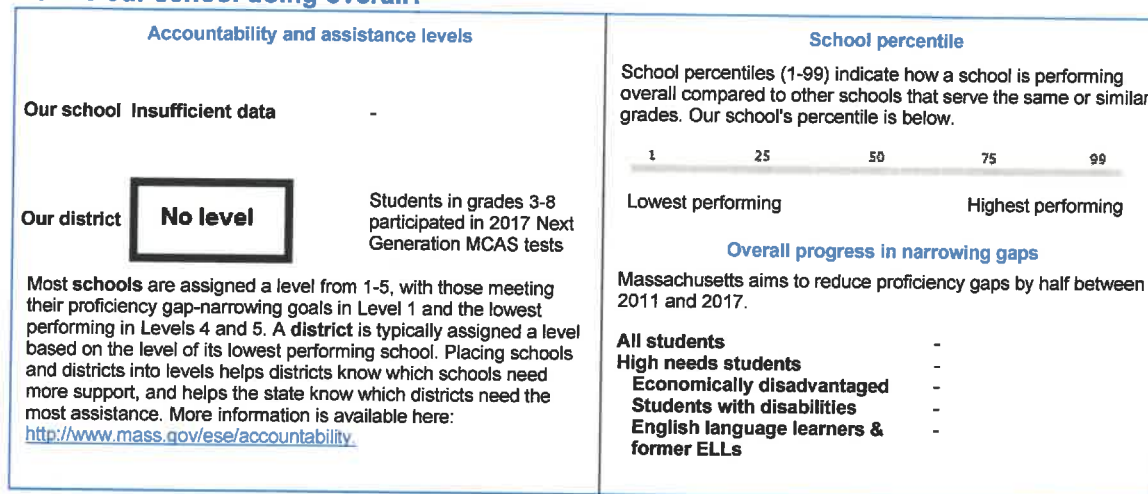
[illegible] our school doing overall?

Accountability and assistance levels

Our school Insufficient data -

Our district No level Students in grades 3-8 participated in 2017 Next Generation MCAS tests

Most schools are assigned a level from 1-5, with those meeting their proficiency gap-narrowing goals in Level 1 and the lowest performing in Levels 4 and 5. A district is typically assigned a level based on the level of its lowest performing school. Placing schools and districts into levels helps districts know which schools need more support, and helps the state know which districts need the most assistance. More information is available here: http://www.mass.gov/ese/accountability.

School percentile

School percentiles (1-99) indicate how a school is performing overall compared to other schools that serve the same or similar grades. Our school's percentile is below.

1 25 50 75 99

Lowest performing Highest performing

Overall progress in narrowing gaps

Massachusetts aims to reduce proficiency gaps by half between 2011 and 2017.

All students -
High needs students -
Economically disadvantaged -
Students with disabilities -
English language learners & former ELLs -